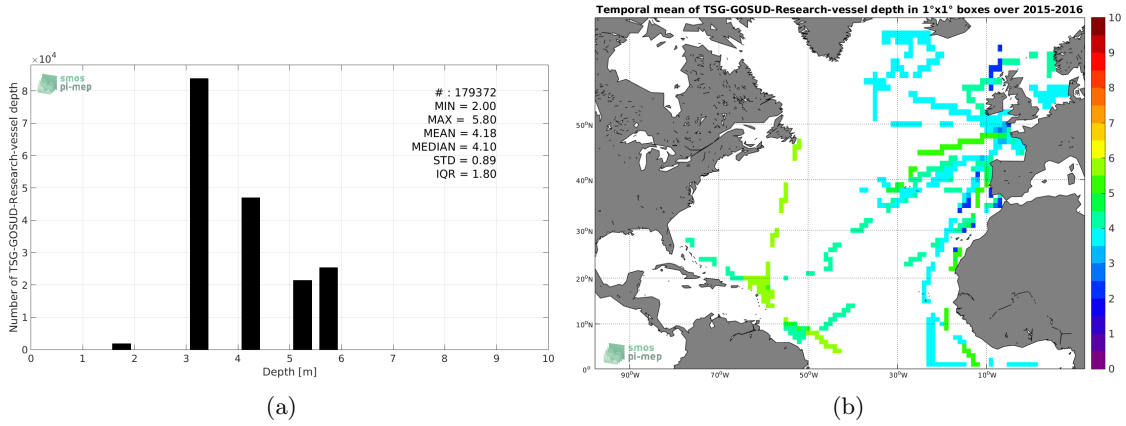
$\times 10^4$

smos
pi-mep

# : 179372
MIN = 2.00
MAX = 5.80
MEAN = 4.18
MEDIAN = 4.10
STD = 0.89
IQR = 1.80

Number of TSG-GOSUD-Research-vessel depth

8
7
6
5
4
3
2
1
0

0 1 2 3 4 5 6 7 8 9 10

Depth [m]

(a)

Temporal mean of TSG-GOSUD-Research-vessel depth in 1°x1° boxes over 2015-2016

50°N
40°N
30°N
20°N
10°N

90°W 70°W 50°W 30°W 10°W

smos
pi-mep

10
9
8
7
6
5
4
3
2
1
0

(b)